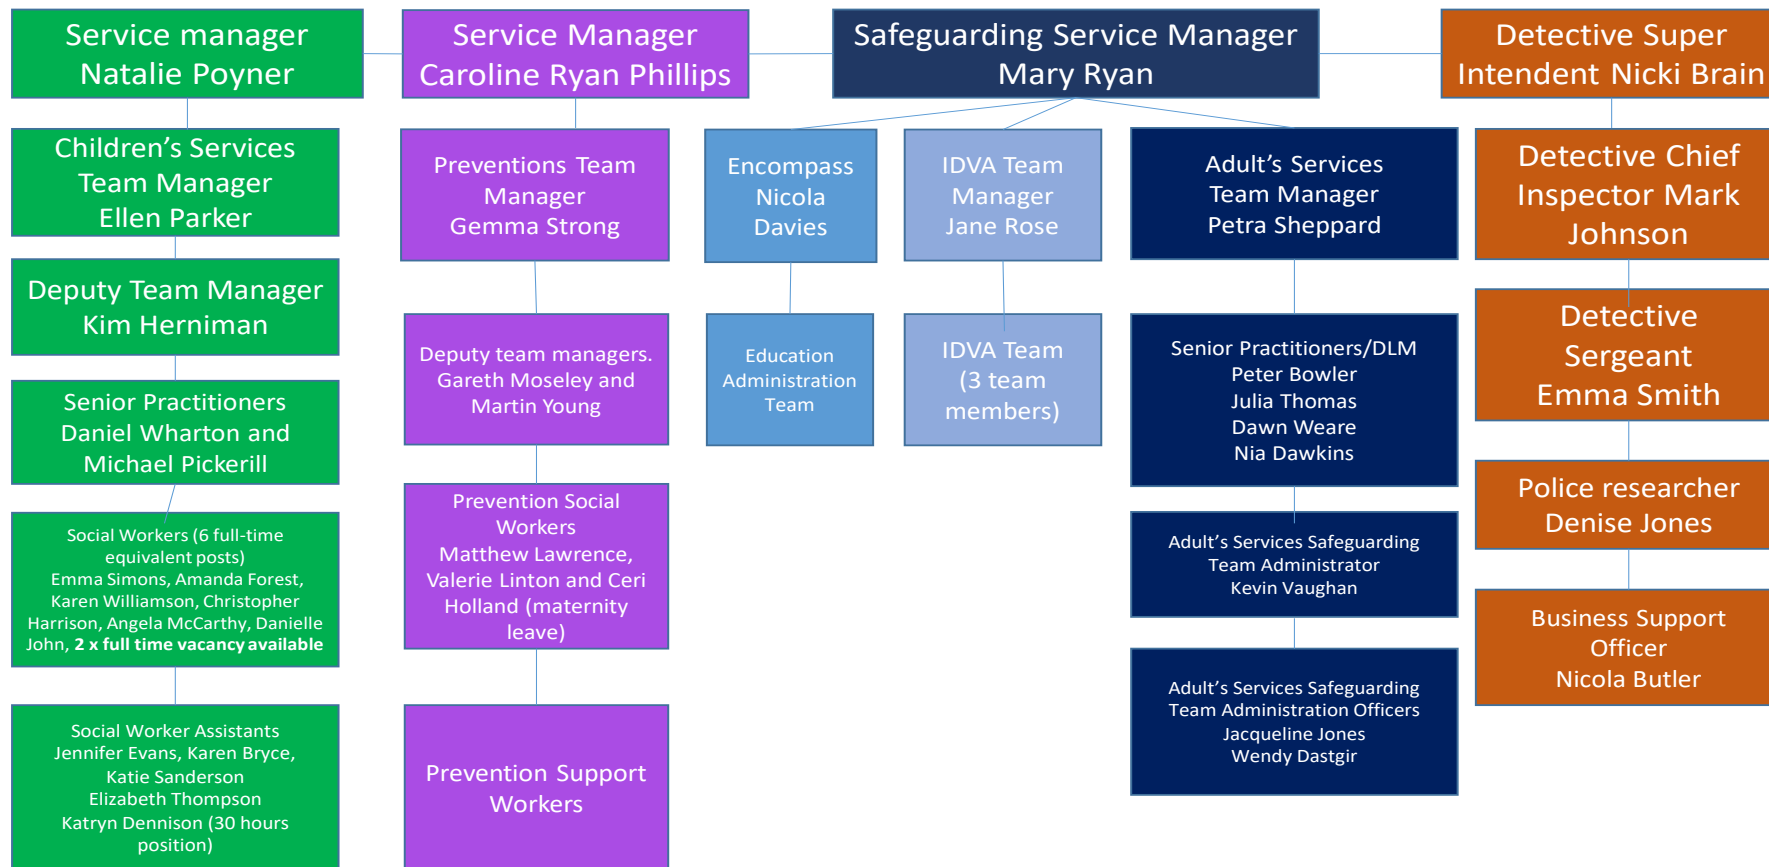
Service manager
Natalie Poyner

Children's Services
Team Manager
Ellen Parker

Deputy Team Manager
Kim Herniman

Senior Practitioners
Daniel Wharton and
Michael Pickerill

Social Workers (6 full-time equivalent posts)
Emma Simons, Amanda Forest, Karen Williamson, Christopher Harrison, Angela McCarthy, Danielle John, **2 x full time vacancy available**

Social Worker Assistants
Jennifer Evans, Karen Bryce, Katie Sanderson
Elizabeth Thompson
Katryn Dennison (30 hours position)

Service Manager
Caroline Ryan Phillips

Preventions Team
Manager
Gemma Strong

Deputy team managers.
Gareth Moseley and
Martin Young

Prevention Social Workers
Matthew Lawrence, Valerie Linton and Ceri Holland (maternity leave)

Prevention Support
Workers

Safeguarding Service Manager
Mary Ryan

Encompass
Nicola
Davies

Education
Administration
Team

IDVA Team
Manager
Jane Rose

IDVA Team
(3 team
members)

Adult's Services
Team Manager
Petra Sheppard

Senior Practitioners/DLM
Peter Bowler
Julia Thomas
Dawn Weare
Nia Dawkins

Adult's Services Safeguarding
Team Administrator
Kevin Vaughan

Adult's Services Safeguarding
Team Administration Officers
Jacqueline Jones
Wendy Dastgir

Detective Super
Intendent Nicki Brain

Detective Chief
Inspector Mark
Johnson

Detective
Sergeant
Emma Smith

Police researcher
Denise Jones

Business Support
Officer
Nicola Butler